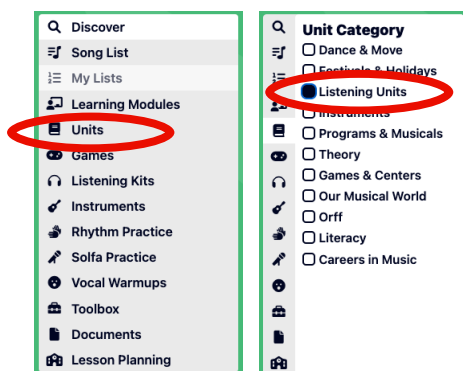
Discover
Song List
My Lists
Learning Modules
Units
Games
Listening Kits
Instruments
Rhythm Practice
Solfa Practice
Vocal Warmups
Toolbox
Documents
Lesson Planning

Unit Category
Dance & Move
Festivals & Holidays
Listening Units
Instruments
Programs & Musicals
Theory
Games & Centers
Our Musical World
Orff
Literacy
Careers in Music